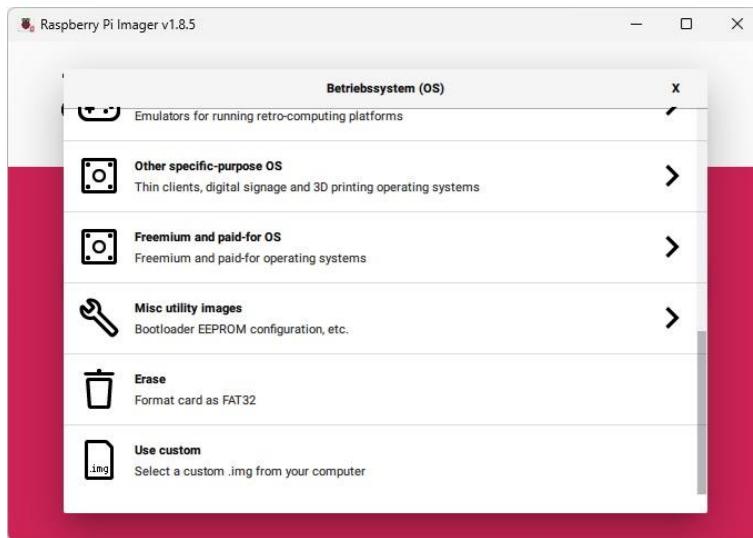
Raspberry Pi Imager v1.8.5

Betriebssystem (OS)

X

Emulators for running retro-computing platforms

Other specific-purpose OS
Thin clients, digital signage and 3D printing operating systems

Freemium and paid-for OS
Freemium and paid-for operating systems

Misc utility images
Bootloader EEPROM configuration, etc.

Erase
Format card as FAT32

.img

Use custom
Select a custom .img from your computer